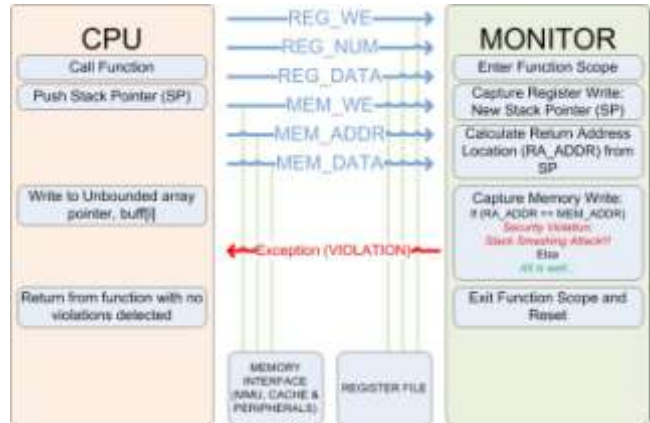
CPU

Call Function

Push Stack Pointer (SP)

Write to Unbounded array pointer, buff[i]

Return from function with no violations detected

REG_WE

REG_NUM

REG_DATA

MEM_WE

MEM_ADDR

MEM_DATA

Exception (VIOLATION)

MEMORY INTERFACE (MMU, CACHE & PERIPHERALS)

REGISTER FILE

MONITOR

Enter Function Scope

Capture Register Write: New Stack Pointer (SP)

Calculate Return Address Location (RA_ADDR) from SP

Capture Memory Write: If (RA_ADDR == MEM_ADDR) Security Violation: Stack Smashing Attack!! Else All is well.

Exit Function Scope and Reset